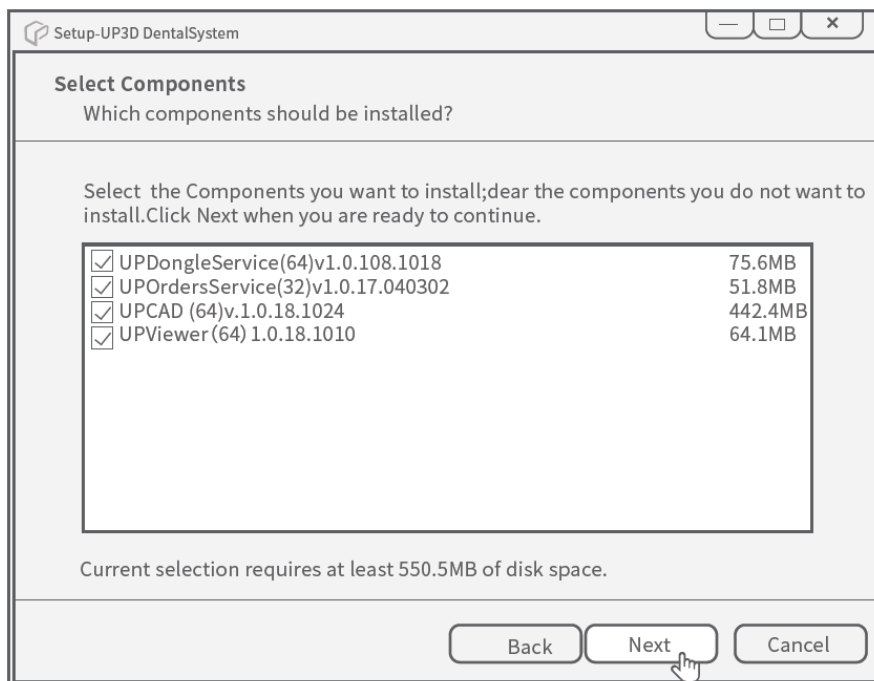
Setup-UP3D DentalSystem

Select Components
Which components should be installed?

Select the Components you want to install;dear the components you do not want to install.Click Next when you are ready to continue.

| | |
|---|---|
| UPDongleService(64)v1.0.108.1018 | 75.6MB |
| UPOrdersService(32)v1.0.17.040302 | 51.8MB |
| UPCAD (64)v.1.0.18.1024 | 442.4MB |
| UPViewer (64) 1.0.18.1010 | 64.1MB |

Current selection requires at least 550.5MB of disk space.

Back Next Cancel